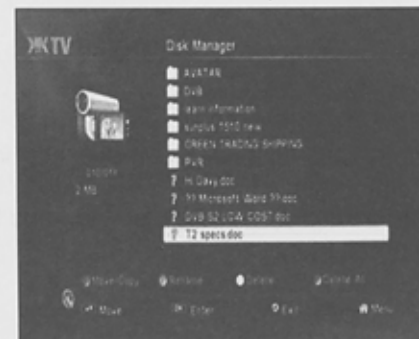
KTV

Disk Manager

AVATAR

DVB

learn information

surplus 1510 new

ORIENT TRADING SHIPPING

PVR

? Hi Davy.doc

? ?? Microsoft Word ??.doc

? DVB S2 LOW COST.doc

? T2 specs.doc

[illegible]

2 MB

Move/Copy

Rename

Delete

Delete All

Move

Enter

Exit

Menu